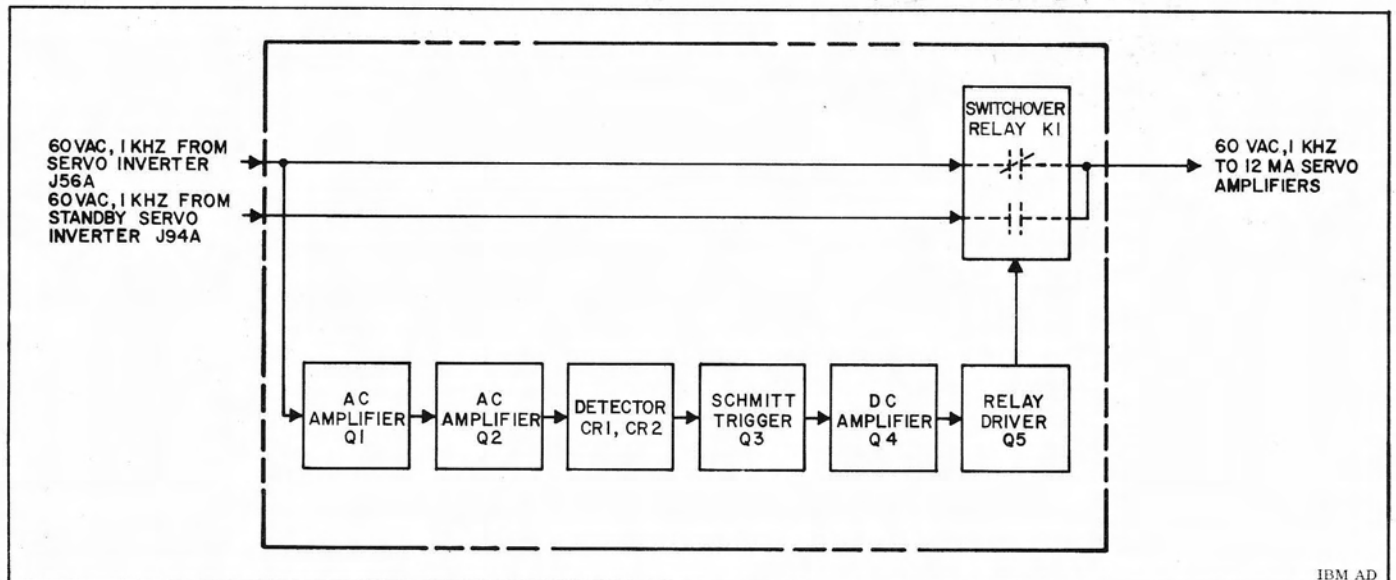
60 VAC, I KHZ FROM SERVO INVERTER J56A

60 VAC, I KHZ FROM STANDBY SERVO INVERTER J94A

SWITCHOVER RELAY KI

60 VAC, I KHZ TO I2 MA SERVO AMPLIFIERS

AC AMPLIFIER QI

AC AMPLIFIER Q2

DETECTOR CRI, CR2

SCHMITT TRIGGER Q3

DC AMPLIFIER Q4

RELAY DRIVER Q5

IBM AD